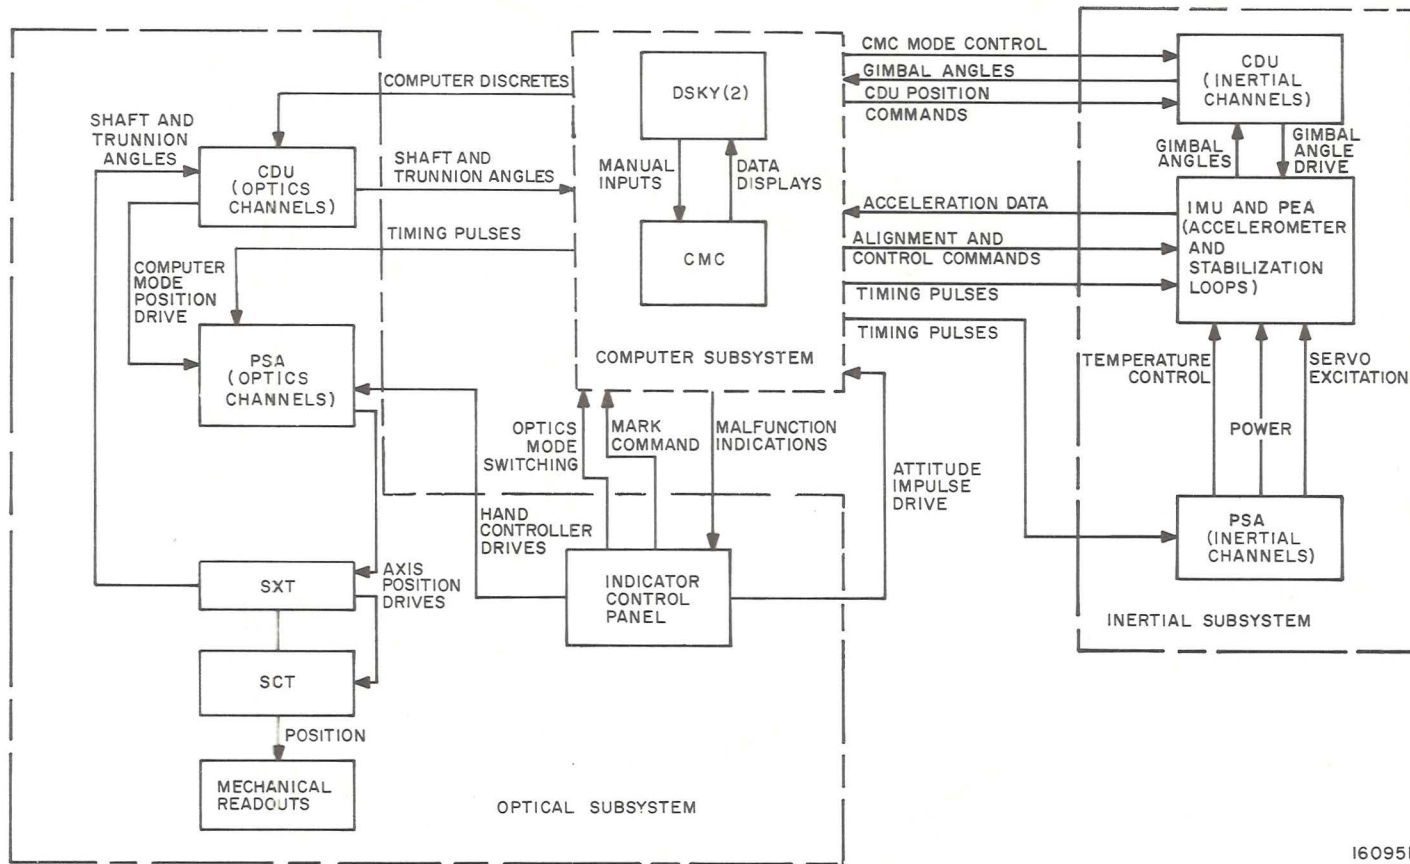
COMPUTER DISCRETES

SHAFT AND TRUNNION ANGLES

CDU (OPTICS CHANNELS)

SHAFT AND TRUNNION ANGLES

TIMING PULSES

COMPUTER MODE POSITION DRIVE

PSA (OPTICS CHANNELS)

DSKY(2)

MANUAL INPUTS

DATA DISPLAYS

CMC

COMPUTER SUBSYSTEM

CMC MODE CONTROL

GIMBAL ANGLES

CDU POSITION COMMANDS

ACCELERATION DATA

ALIGNMENT AND CONTROL COMMANDS

TIMING PULSES

TIMING PULSES

CDU (INERTIAL CHANNELS)

GIMBAL ANGLES

GIMBAL ANGLE DRIVE

IMU AND PEA (ACCELEROMETER AND STABILIZATION LOOPS)

TEMPERATURE CONTROL

POWER

SERVO EXCITATION

PSA (INERTIAL CHANNELS)

INERTIAL SUBSYSTEM

OPTICS MODE SWITCHING

MARK COMMAND

MALFUNCTION INDICATIONS

ATTITUDE IMPULSE DRIVE

HAND CONTROLLER DRIVES

INDICATOR CONTROL PANEL

SXT

AXIS POSITION DRIVES

SCT

POSITION

MECHANICAL READOUTS

OPTICAL SUBSYSTEM

16095I